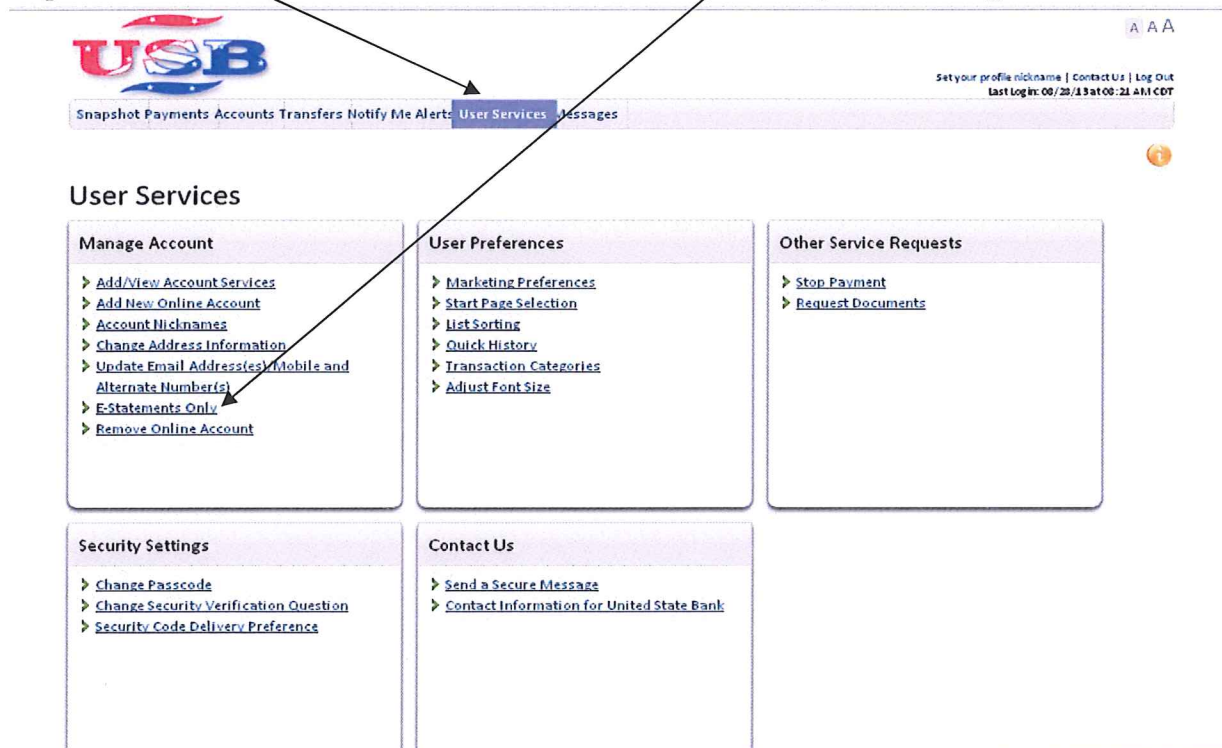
USB

A A A

Set your profile nickname | Contact Us | Log Out
Last Login: 08/28/13 at 08:21 AM CDT

Snapshot Payments Accounts Transfers Notify Me Alerts User Services Messages

User Services

Manage Account

Add/View Account Services
Add New Online Account
Account Nicknames
Change Address Information
Update Email Address(es)/Mobile and Alternate Number(s)
E-Statements Only
Remove Online Account

User Preferences

Marketing Preferences
Start Page Selection
List Sorting
Quick History
Transaction Categories
Adjust Font Size

Other Service Requests

Stop Payment
Request Documents

Security Settings

Change Passcode
Change Security Verification Question
Security Code Delivery Preference

Contact Us

Send a Secure Message
Contact Information for United State Bank